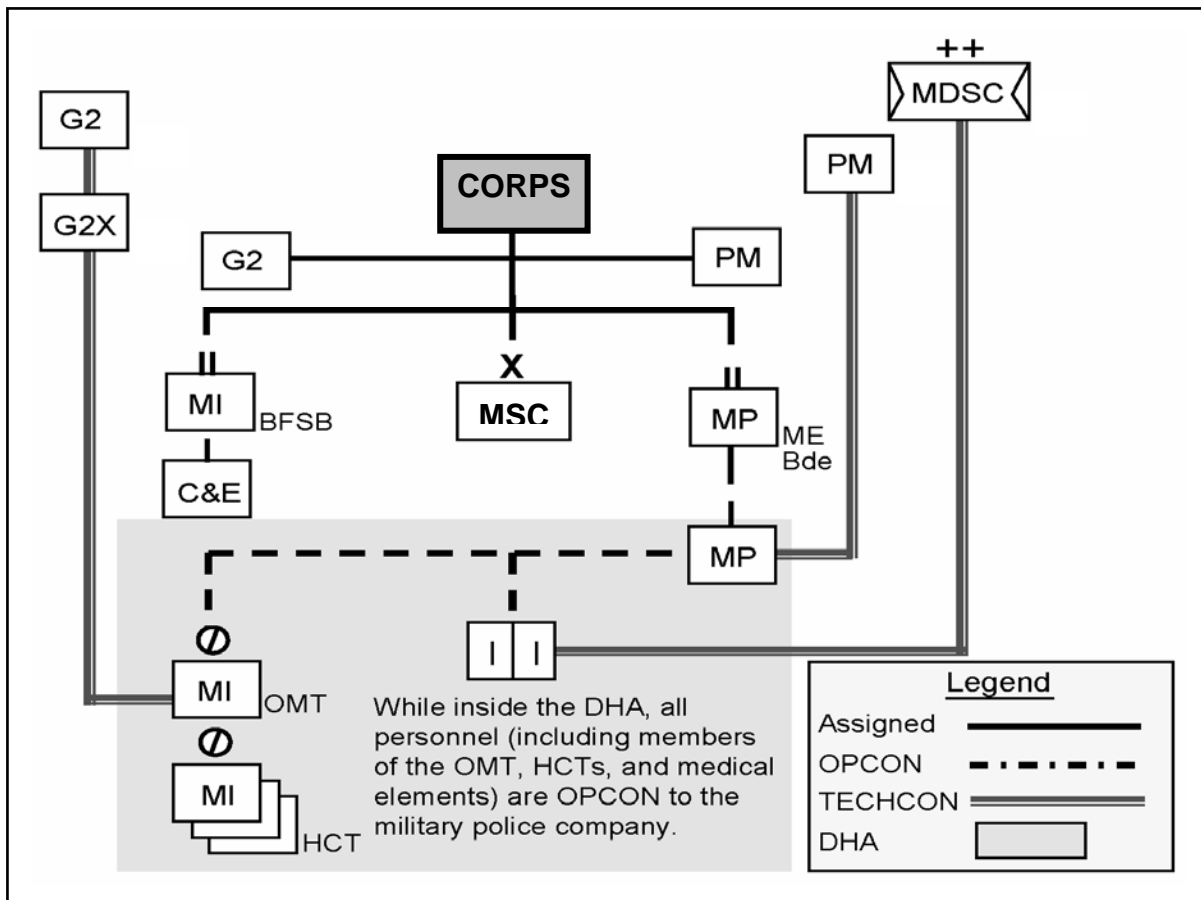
++
MDSC

G2

G2X

CORPS

PM

G2

PM

II
MI
BFSB

X
MSC

II
MP
ME
Bde

C&E

MP

Ø
MI
OMT

I I

Ø
MI
HCT

While inside the DHA, all personnel (including members of the OMT, HCTs, and medical elements) are OPCON to the military police company.

Legend
Assigned
OPCON
TECHCON
DHA